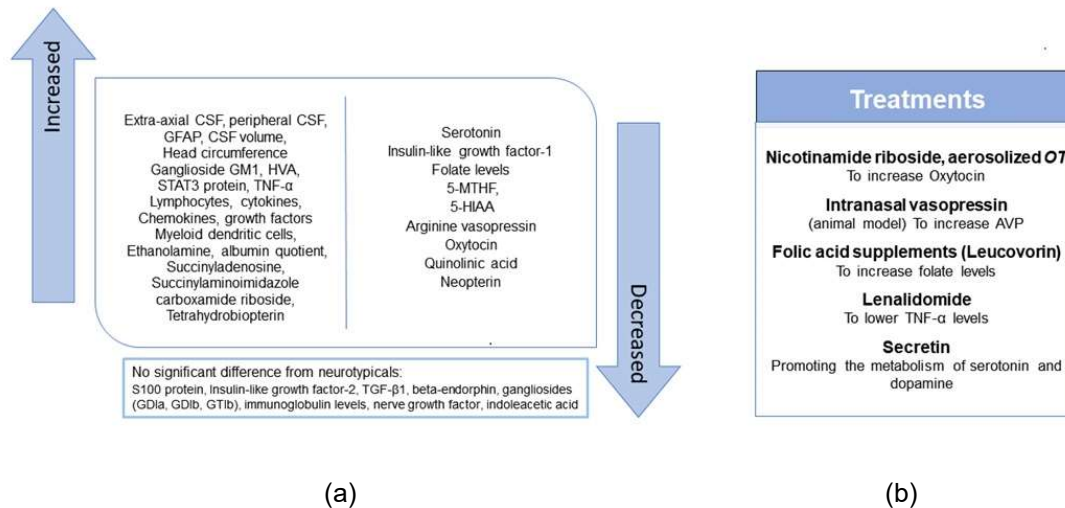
Increased

Extra-axial CSF, peripheral CSF, GFAP, CSF volume, Head circumference Ganglioside GM1, HVA, STAT3 protein, TNF-α Lymphocytes, cytokines, Chemokines, growth factors Myeloid dendritic cells, Ethanolamine, albumin quotient, Succinyladenosine, Succinylaminoimidazole carboxamide riboside, Tetrahydrobiopterin

Serotonin
Insulin-like growth factor-1
Folate levels
5-MTHF,
5-HIAA
Arginine vasopressin
Oxytocin
Quinolinic acid
Neopterin

Decreased

No significant difference from neurotypicals:
S100 protein, Insulin-like growth factor-2, TGF-β1, beta-endorphin, gangliosides (GDla, GDlb, GTlb), immunoglobulin levels, nerve growth factor, indoleacetic acid

Treatments

Nicotinamide riboside, aerosolized OT
To increase Oxytocin

Intranasal vasopressin
(animal model) To increase AVP

Folic acid supplements (Leucovorin)
To increase folate levels

Lenalidomide
To lower TNF-α levels

Secretin
Promoting the metabolism of serotonin and dopamine

(a)

(b)